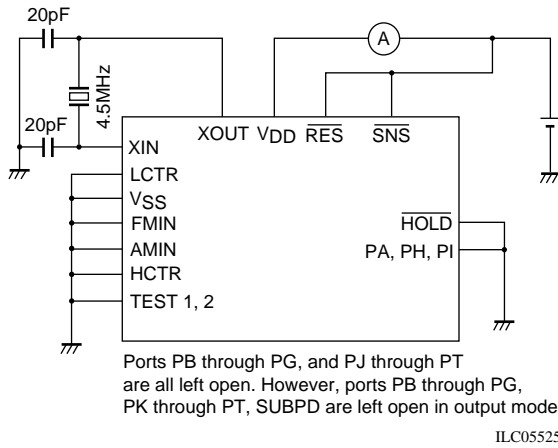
20pF

4.5MHz

20pF

A

XIN

XOUT $V_{DD}$ $\overline{RES}$ $\overline{SNS}$

LCTR

$V_{SS}$

FMIN

AMIN

HCTR

TEST 1, 2

$\overline{HOLD}$

PA, PH, PI

Ports PB through PG, and PJ through PT are all left open. However, ports PB through PG, PK through PT, SUBPD are left open in output mode

ILC05525